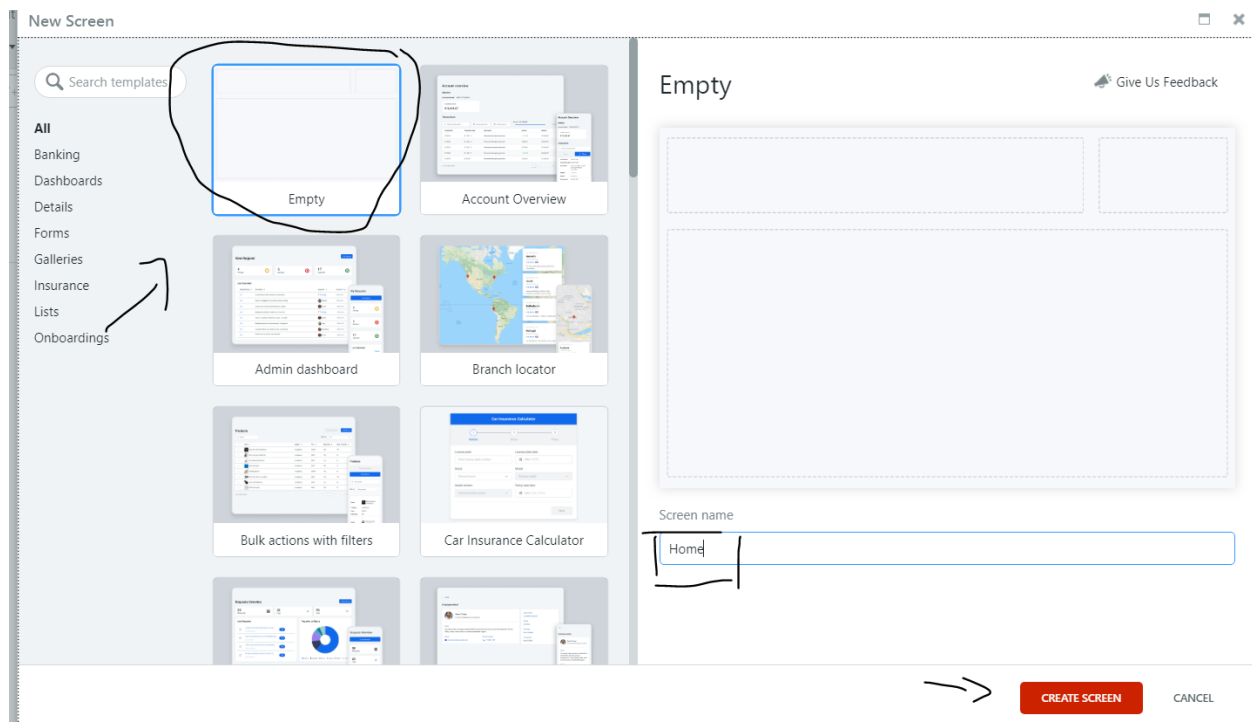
New Screen

Search templates

All
Banking
Dashboards
Details
Forms
Galleries
Insurance
Lists
Onboardings

Empty
Account Overview
Admin dashboard
Branch locator
Bulk actions with filters
Car Insurance Calculator

Empty
Give Us Feedback

Screen name
Home

CREATE SCREEN
CANCEL